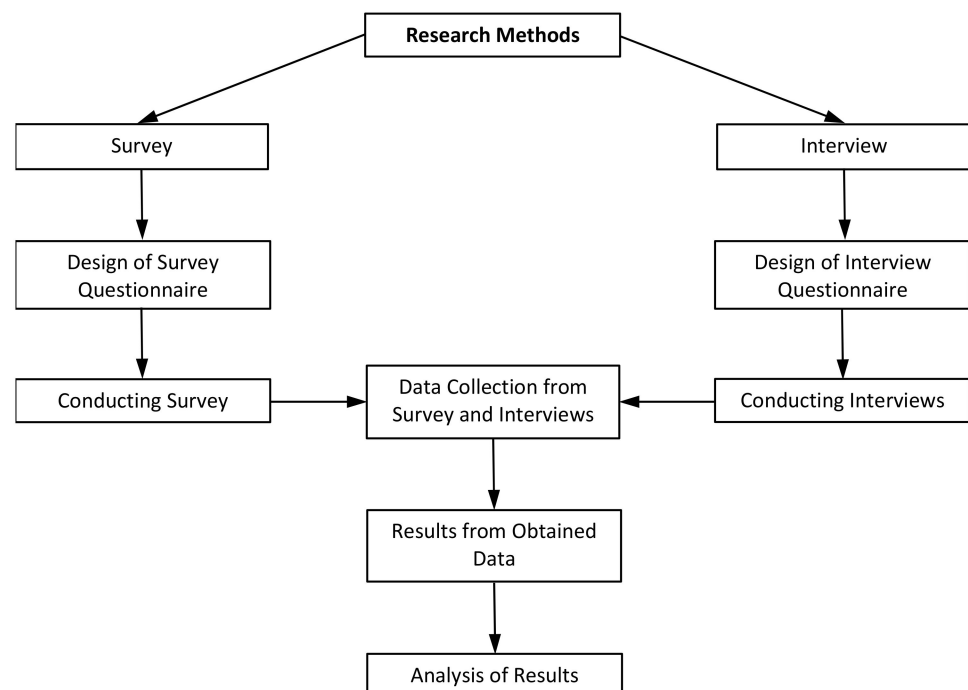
Research Methods

Survey

Interview

Design of Survey Questionnaire

Design of Interview Questionnaire

Conducting Survey

Data Collection from Survey and Interviews

Conducting Interviews

Results from Obtained Data

Analysis of Results